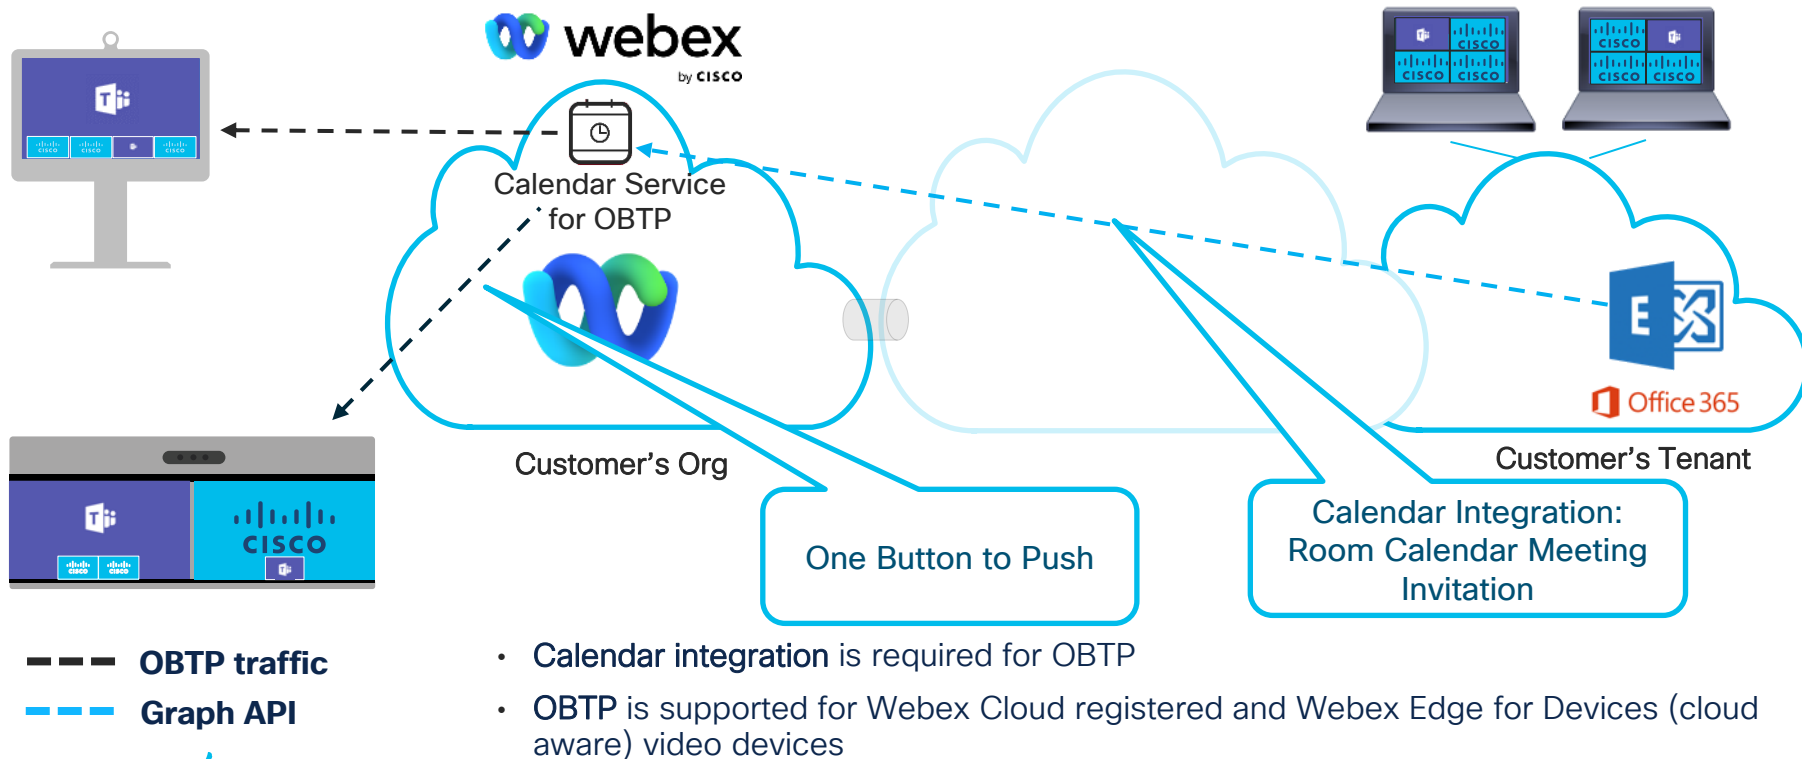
webex
by cisco

Calendar Service for OBTP

Customer's Org

Office 365

Customer's Tenant

One Button to Push

Calendar Integration: Room Calendar Meeting Invitation

OBTP traffic

Graph API

• Calendar integration is required for OBTP

• OBTP is supported for Webex Cloud registered and Webex Edge for Devices (cloud aware) video devices